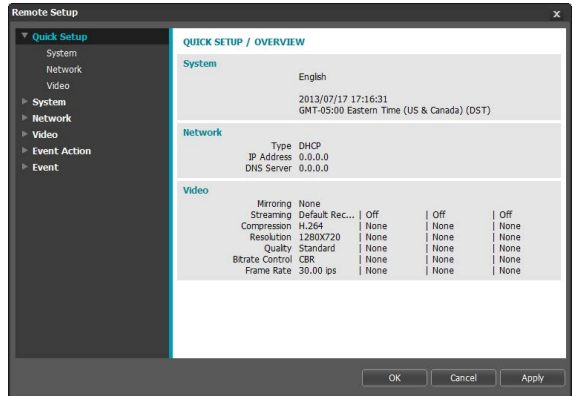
Remote Setup

x

▼ Quick Setup
System
Network
Video
▸ System
▸ Network
▸ Video
▸ Event Action
▸ Event

QUICK SETUP / OVERVIEW

System

English

2013/07/17 17:16:31
GMT-05:00 Eastern Time (US & Canada) (DST)

Network

Type DHCP
IP Address 0.0.0.0
DNS Server 0.0.0.0

Video

| | | | | |
|---|---|---|---|---|
| Mirroring | None | | | |
| Streaming | Default Rec... | Off | Off | Off |
| Compression | H.264 | None | None | None |
| Resolution | 1280X720 | None | None | None |
| Quality | Standard | None | None | None |
| Bitrate Control | CBR | None | None | None |
| Frame Rate | 30.00 ips | None | None | None |

OK
Cancel
Apply